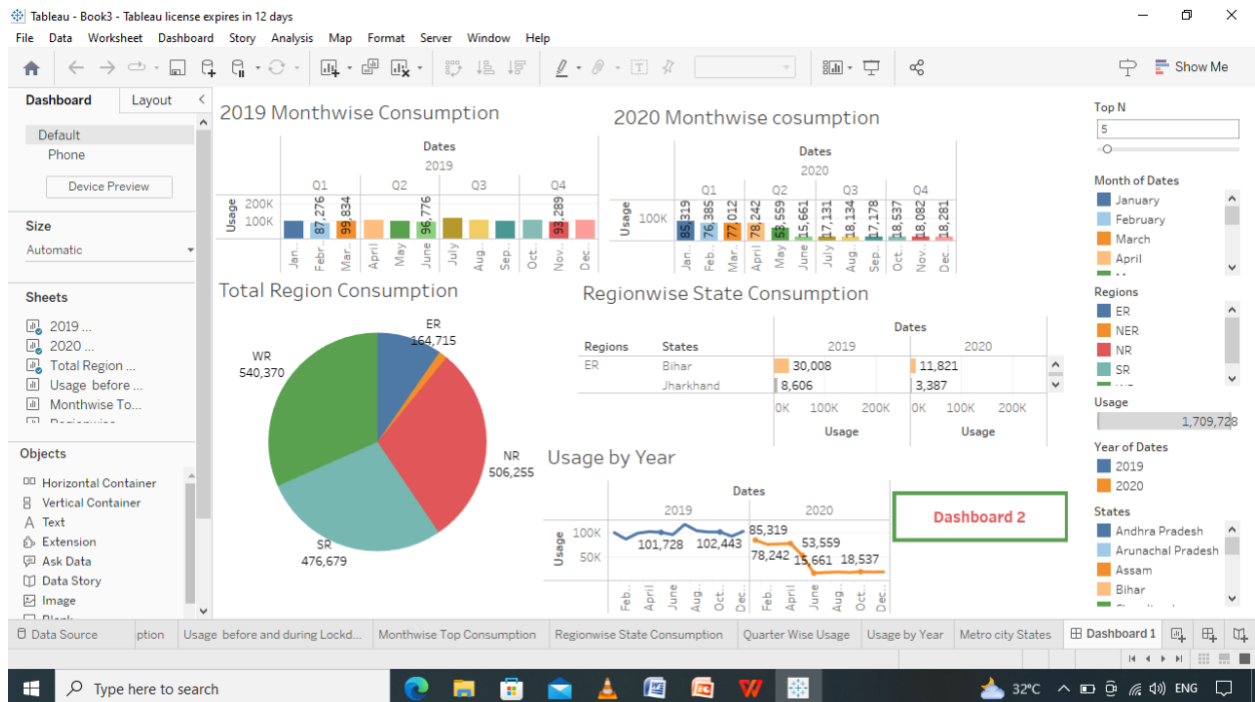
Tableau - Book3 - Tableau license expires in 12 days

File Data Worksheet Dashboard Story Analysis Map Format Server Window Help

Show Me

Dashboard Layout

Default
Phone
Device Preview

Size
Automatic

Sheets
2019 ...
2020 ...
Total Region ...
Usage before ...
Monthwise To...

Objects
Horizontal Container
Vertical Container
Text
Extension
Ask Data
Data Story
Image

2019 Monthwise Consumption

Dates
2019
Q1 Q2 Q3 Q4
Usage 200K 100K
87,276 99,834 96,776 93,289
Jan.. Febr.. Mar.. April May June July Aug.. Sep.. Oct.. Nov.. Dec..

2020 Monthwise cosumption

Dates
2020
Q1 Q2 Q3 Q4
Usage 100K
85,319 76,385 77,012 78,242 53,559 15,661 17,131 18,134 17,178 18,537 18,082 18,281
Jan.. Feb.. Mar.. April May June July Aug.. Sep.. Oct.. Nov.. Dec..

Total Region Consumption

ER 164,715
WR 540,370
NR 506,255
SR 476,679

Regionwise State Consumption

Dates
Regions States 2019 2020
ER Bihar 30,008 11,821
Jharkhand 8,606 3,387
0K 100K 200K 0K 100K 200K
Usage Usage

Usage by Year

Dates
2019 2020
Usage 100K 50K
101,728 102,443 85,319 78,242 53,559 15,661 18,537
Feb.. April June Aug.. Oct.. Dec.. Feb.. April June Oct.. Dec..

Dashboard 2

Top N
5

Month of Dates
January
February
March
April

Regions
ER
NER
NR
SR

Usage
1,709,728

Year of Dates
2019
2020

States
Andhra Pradesh
Arunachal Pradesh
Assam
Bihar

Data Source ption Usage before and during Lockd... Monthwise Top Consumption Regionwise State Consumption Quarter Wise Usage Usage by Year Metro city States Dashboard 1

Type here to search 32°C ENG